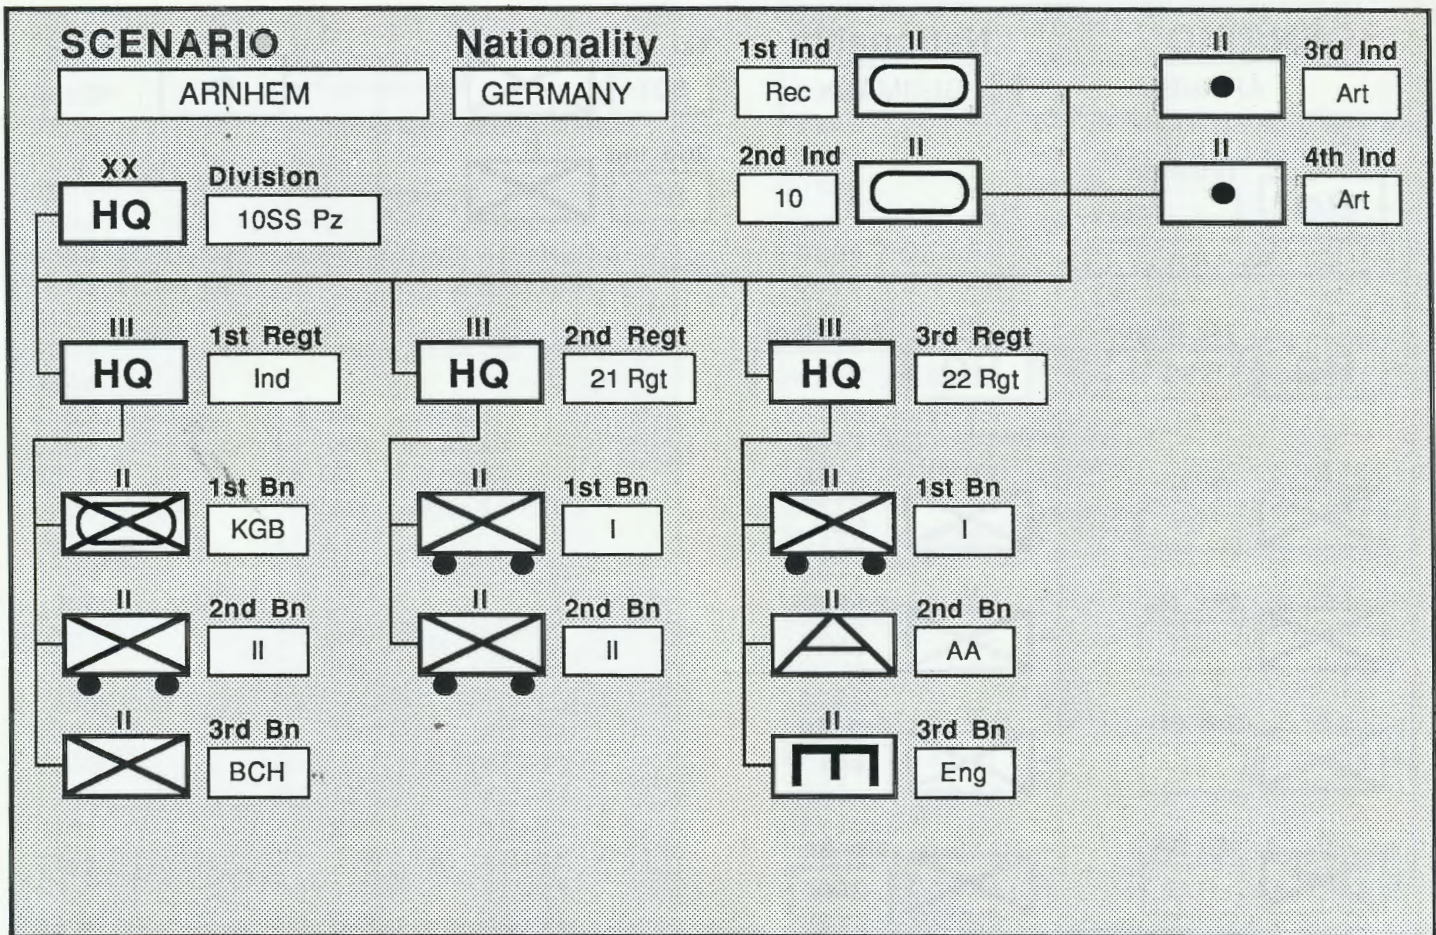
SCENARIO
ARNHEM

Nationality
GERMANY

1st Ind
Rec
II

2nd Ind
10
II

II
3rd Ind
Art

II
4th Ind
Art

XX
HQ
Division
10SS Pz

III
HQ
1st Regt
Ind

II
1st Bn
KGB

II
2nd Bn
II

II
3rd Bn
BCH

III
HQ
2nd Regt
21 Rgt

II
1st Bn
I

II
2nd Bn
II

III
HQ
3rd Regt
22 Rgt

II
1st Bn
I

II
2nd Bn
AA

II
3rd Bn
Eng